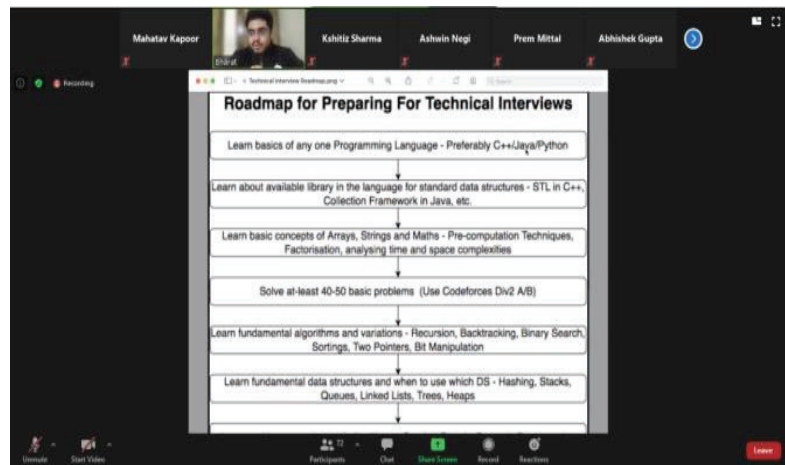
Mahatav Kapoor

Bharat

Kshitiz Sharma

Ashwin Negi

Prem Mittal

Abhishek Gupta

Recording

Technical Interview Roadmap.png

Roadmap for Preparing For Technical Interviews

Learn basics of any one Programming Language - Preferably C++/Java/Python

Learn about available library in the language for standard data structures - STL in C++, Collection Framework in Java, etc.

Learn basic concepts of Arrays, Strings and Maths - Pre-computation Techniques, Factorisation, analysing time and space complexities

Solve at-least 40-50 basic problems (Use Codeforces Div2 A/B)

Learn fundamental algorithms and variations - Recursion, Backtracking, Binary Search, Sortings, Two Pointers, Bit Manipulation

Learn fundamental data structures and when to use which DS - Hashing, Stacks, Queues, Linked Lists, Trees, Heaps

Unmute

Start Video

Participants

Chat

Share Screen

Record

Reactions

Leave